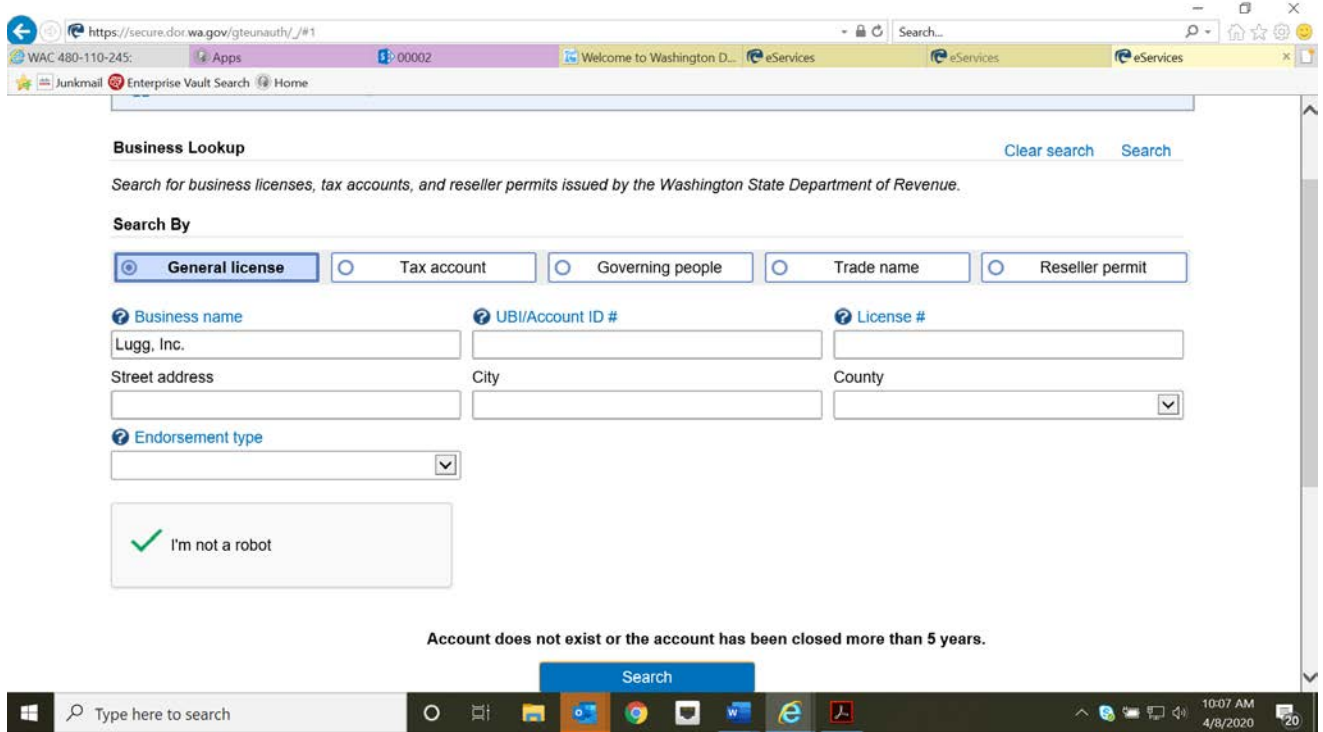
https://secure.dor.wa.gov/gteunauth/_/#1
Search...
WAC 480-110-245:
Apps
00002
Welcome to Washington D...
eServices
eServices
eServices
Junkmail
Enterprise Vault Search
Home

Business Lookup
Clear search
Search

Search for business licenses, tax accounts, and reseller permits issued by the Washington State Department of Revenue.

Search By

General license
Tax account
Governing people
Trade name
Reseller permit

Business name
Lugg, Inc.
UBI/Account ID #
License #
Street address
City
County
Endorsement type

I'm not a robot

Account does not exist or the account has been closed more than 5 years.

Search

Type here to search
10:07 AM
4/8/2020
20